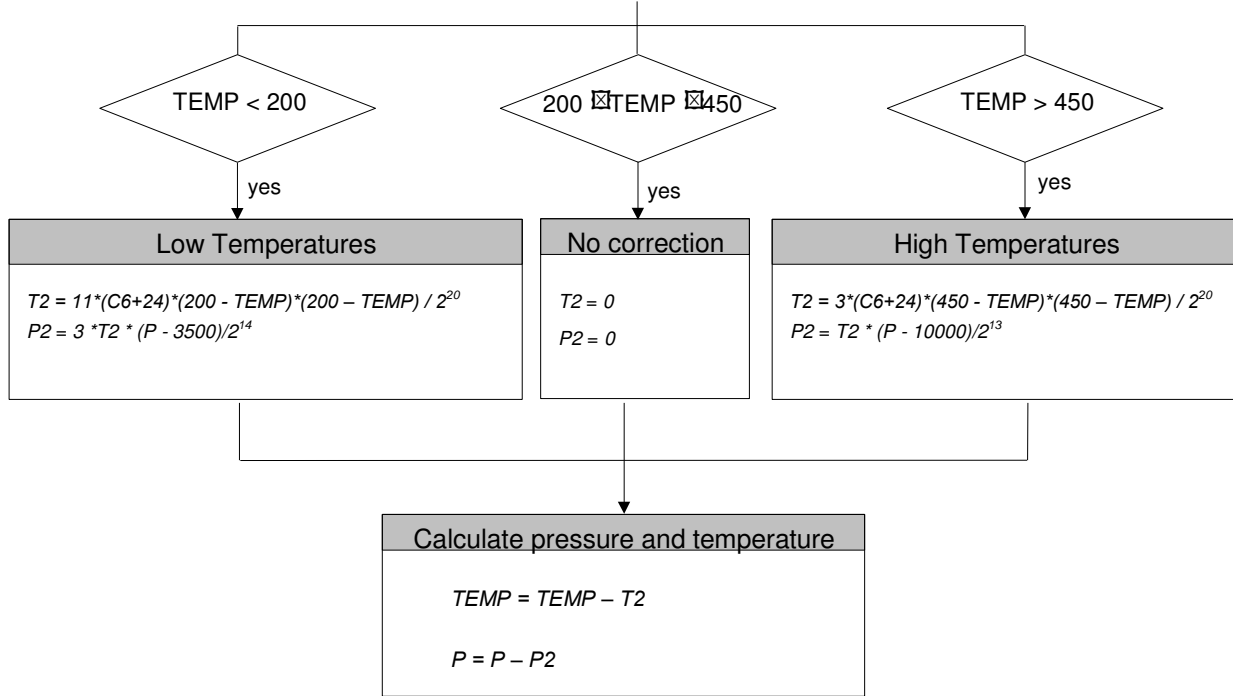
TEMP < 200

200 ⊠TEMP ⊠450

TEMP > 450

yes

yes

yes

Low Temperatures

$T2 = 11*(C6+24)*(200 - TEMP)*(200 – TEMP) / 2^{20}$
$P2 = 3 *T2 * (P - 3500)/2^{14}$

No correction

$T2 = 0$

$P2 = 0$

High Temperatures

$T2 = 3*(C6+24)*(450 - TEMP)*(450 – TEMP) / 2^{20}$
$P2 = T2 * (P - 10000)/2^{13}$

Calculate pressure and temperature

$TEMP = TEMP – T2$

$P = P – P2$